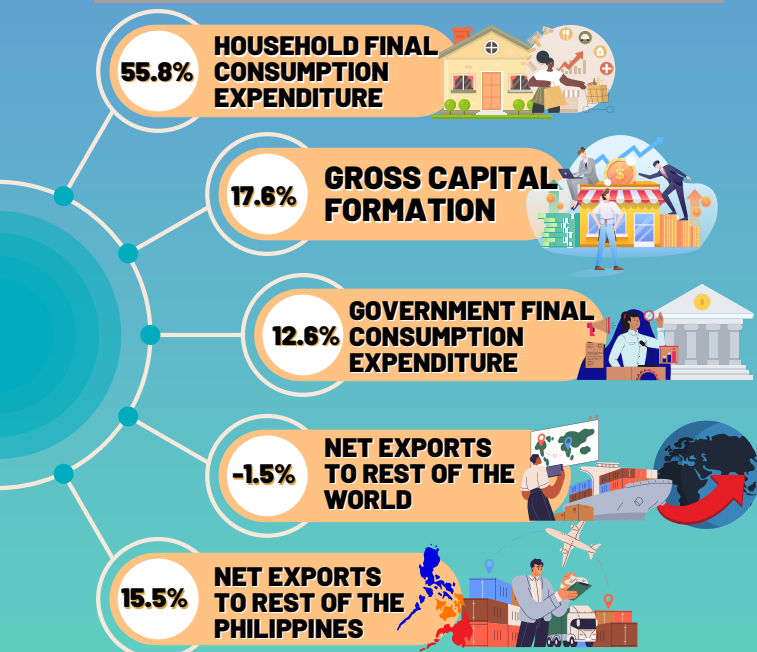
55.8% HOUSEHOLD FINAL CONSUMPTION EXPENDITURE

17.6% GROSS CAPITAL FORMATION

12.6% GOVERNMENT FINAL CONSUMPTION EXPENDITURE

-1.5% NET EXPORTS TO REST OF THE WORLD

15.5% NET EXPORTS TO REST OF THE PHILIPPINES